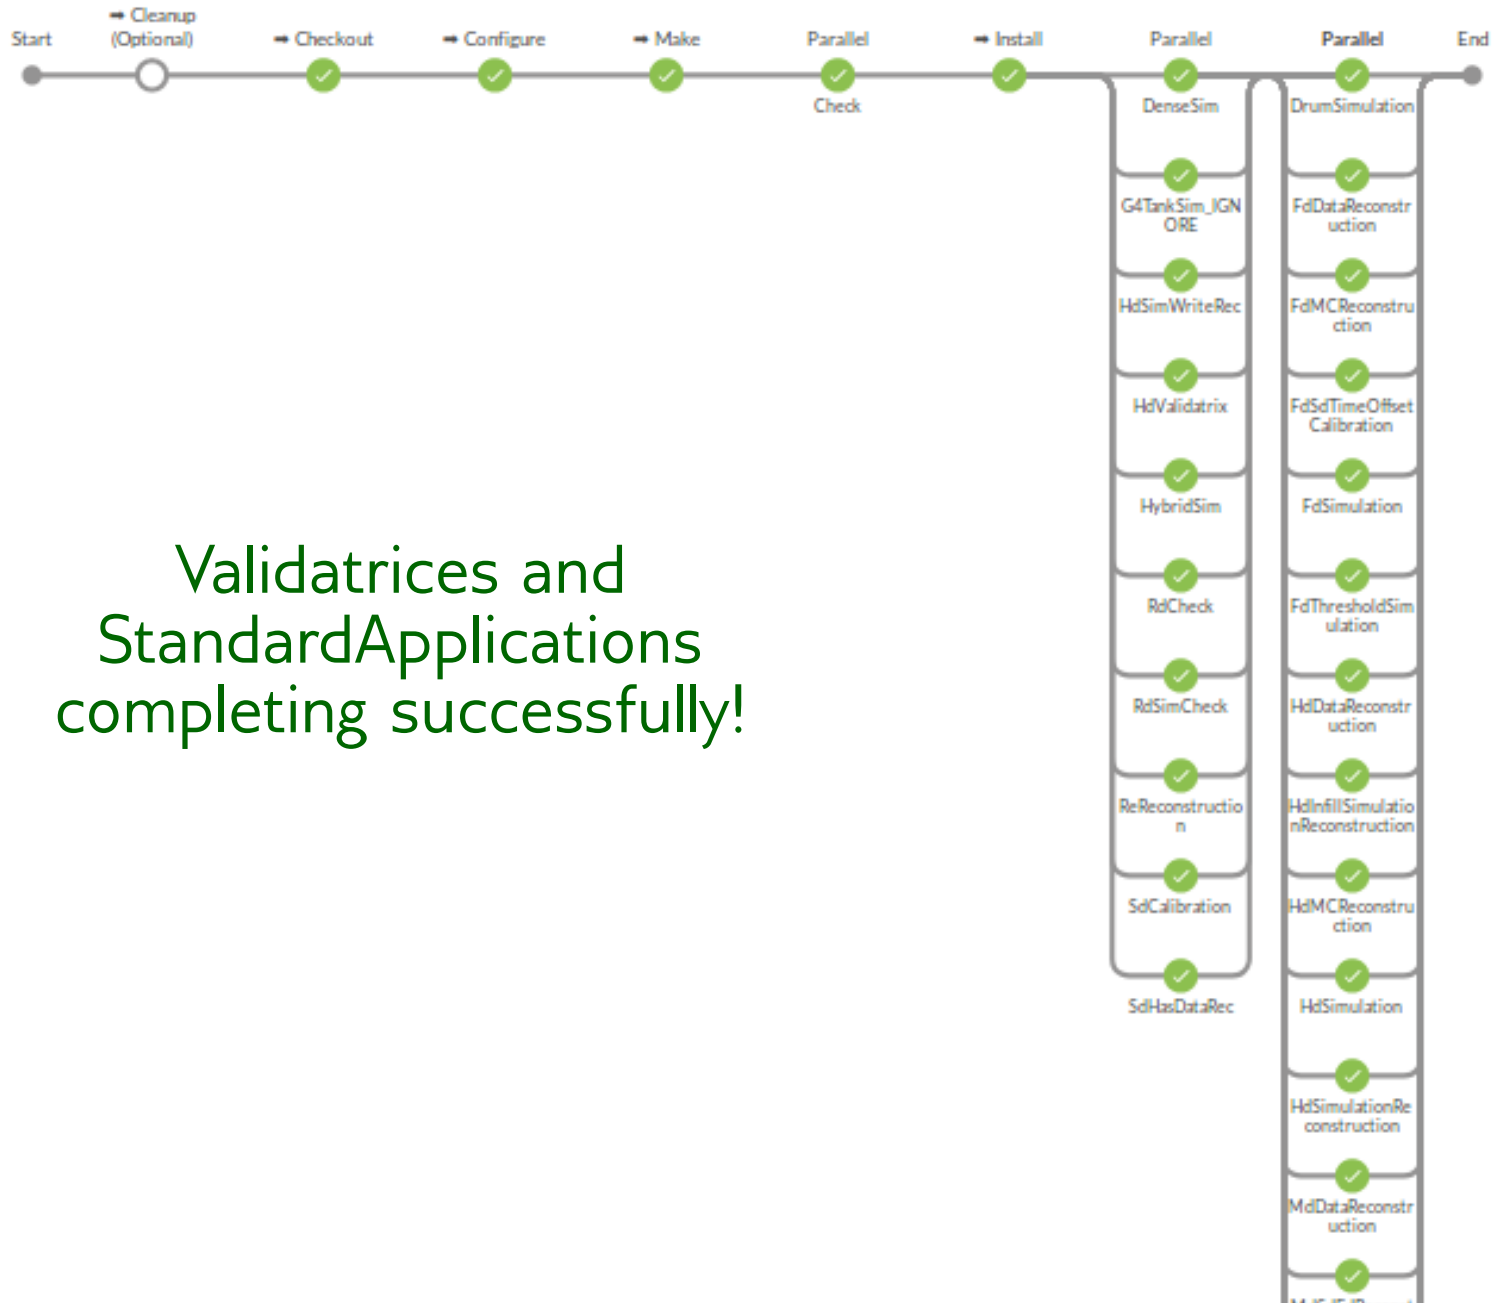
Start

➡ Cleanup (Optional)

➡ Checkout

➡ Configure

➡ Make

Parallel

Check

➡ Install

Parallel

DenseSim

G4TankSim_IGNORE

HdSimWriteRec

HdValidatrix

HybridSim

RdCheck

RdSimCheck

ReReconstruction

SdCalibration

SdHasDataRec

Parallel

DrumSimulation

FdDataReconstruction

FdMCReconstruction

FdSdTimeOffsetCalibration

FdSimulation

FdThresholdSimulation

HdDataReconstruction

HdInfillSimulationReconstruction

HdMCReconstruction

HdSimulation

HdSimulationReconstruction

MdDataReconstruction

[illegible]

End

Validatrices and StandardApplications completing successfully!